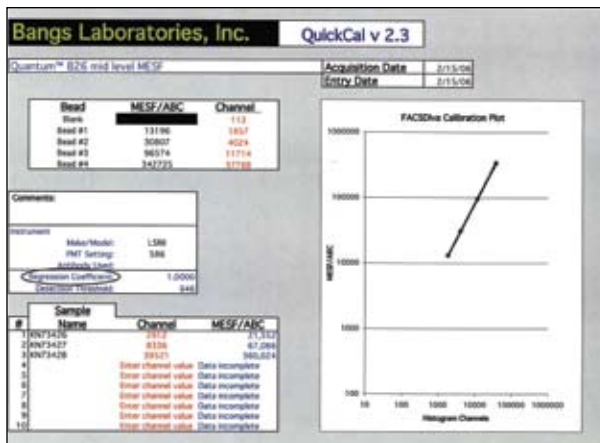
Bangs Laboratories, Inc.

QuickCal v 2.3

Quantum™ 826 mid level MESF

| Acquisition Date | 2/15/06 |
|---|---|
| Entry Date | 2/15/06 |

| Bead | MESF/ABC | Channel |
|---|---|---|
| Blank | | 113 |
| Bead #1 | 13196 | 1857 |
| Bead #2 | 30807 | 4029 |
| Bead #3 | 98574 | 11714 |
| Bead #4 | 342725 | 37788 |

Comments:

Instrument

Make/Model: LSRII

PMT Setting: 586

Antibody Used:

Regression Coefficient: 1.0000

Detection Threshold: 946

FACSDiva Calibration Plot

1000000

100000

10000

1000

100

MESF/ABC

10 100 1000 10000 100000 1000000

Histogram Channels

Sample

| # | Name | Channel | MESF/ABC |
|---|---|---|---|
| 1 | KN7342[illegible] | 2972 | 21,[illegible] |
| 2 | KN73427 | 8336 | 67,066 |
| 3 | KN73428 | 39521 | 360,624 |
| 4 | | Enter channel value | Data incomplete |
| 5 | | Enter channel value | Data incomplete |
| 6 | | Enter channel value | Data incomplete |
| 7 | | Enter channel value | Data incomplete |
| 8 | | Enter channel value | Data incomplete |
| 9 | | Enter channel value | Data incomplete |
| 10 | | Enter channel value | Data incomplete |